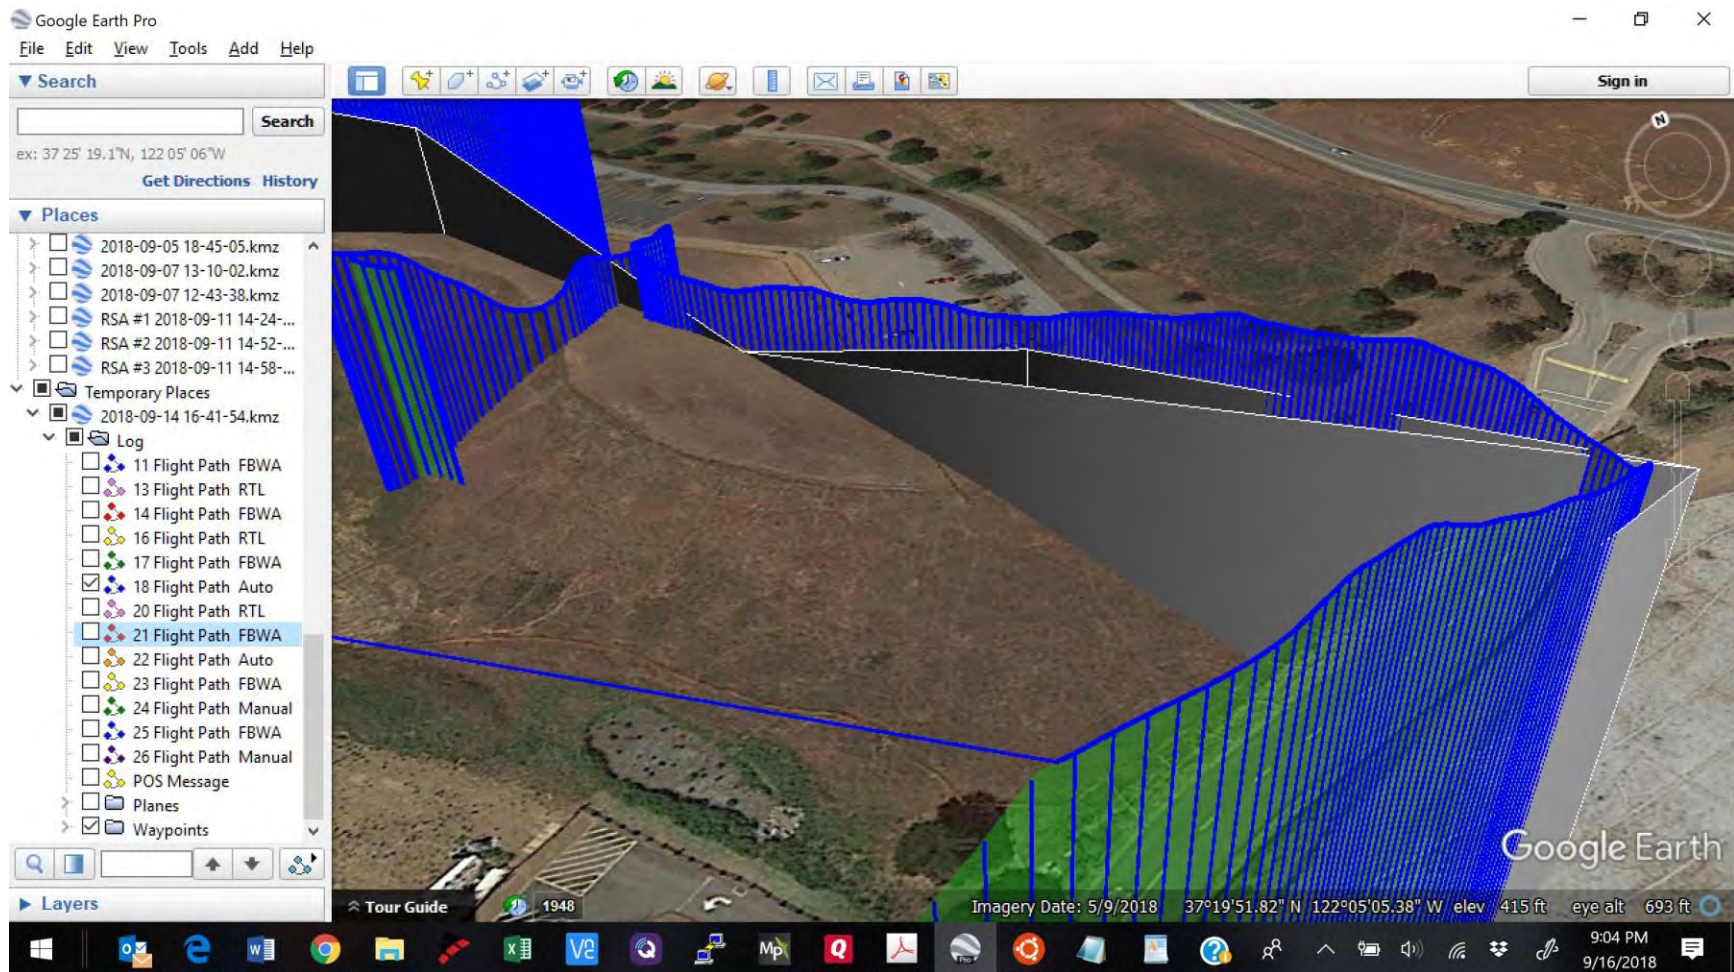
Google Earth Pro

File Edit View Tools Add Help

▼ Search

Search

ex: 37 25' 19.1"N, 122 05' 06"W

Get Directions History

▼ Places

2018-09-05 18-45-05.kmz
2018-09-07 13-10-02.kmz
2018-09-07 12-43-38.kmz
RSA #1 2018-09-11 14-24-...
RSA #2 2018-09-11 14-52-...
RSA #3 2018-09-11 14-58-...
Temporary Places
2018-09-14 16-41-54.kmz
Log
11 Flight Path FBWA
13 Flight Path RTL
14 Flight Path FBWA
16 Flight Path RTL
17 Flight Path FBWA
18 Flight Path Auto
20 Flight Path RTL
21 Flight Path FBWA
22 Flight Path Auto
23 Flight Path FBWA
24 Flight Path Manual
25 Flight Path FBWA
26 Flight Path Manual
POS Message
Planes
Waypoints

▶ Layers

Sign in

N

Google Earth

Tour Guide

1948

Imagery Date: 5/9/2018 37°19'51.82" N 122°05'05.38" W elev 415 ft eye alt 693 ft

9:04 PM
9/16/2018